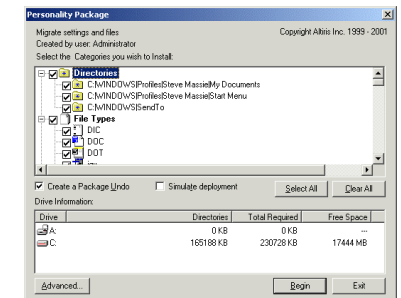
Personality Package

Migrate settings and files
Created by user: Administrator
Copyright Altiris Inc. 1999 - 2001

Select the Categories you wish to Install:

Directories
C:\WINDOWS\Profiles\Steve Massie\My Documents
C:\WINDOWS\Profiles\Steve Massie\Start Menu
C:\WINDOWS\SendTo
File Types
DIC
DOC
DOT

Create a Package Undo
Simulate deployment
Select All
Clear All

Drive Information:

| Drive | Directories | Total Required | Free Space |
|---|---|---|---|
| A: | 0 KB | 0 KB | --- |
| C: | 165188 KB | 230728 KB | 17444 MB |

Advanced...
Begin
Exit